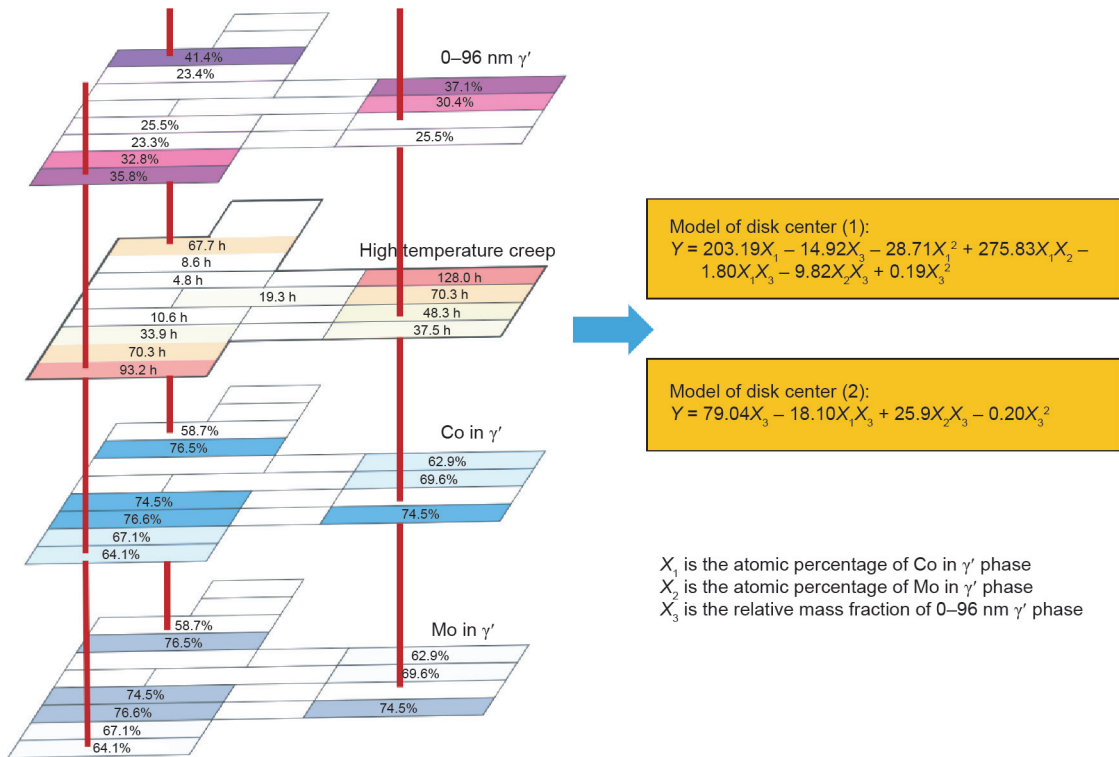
41.4%
23.4%
0–96 nm $\gamma'$
37.1%
30.4%
25.5%
23.3%
32.8%
35.8%
25.5%

67.7 h
8.6 h
4.8 h
High temperature creep
128.0 h
19.3 h
70.3 h
48.3 h
10.6 h
33.9 h
37.5 h
70.3 h
93.2 h

58.7%
76.5%
Co in $\gamma'$
62.9%
69.6%
74.5%
76.6%
74.5%
67.1%
64.1%

58.7%
76.5%
Mo in $\gamma'$
62.9%
69.6%
74.5%
76.6%
74.5%
67.1%
64.1%

Model of disk center (1):
$Y = 203.19X_1 - 14.92X_3 - 28.71X_1^2 + 275.83X_1X_2 - 1.80X_1X_3 - 9.82X_2X_3 + 0.19X_3^2$

Model of disk center (2):
$Y = 79.04X_3 - 18.10X_1X_3 + 25.9X_2X_3 - 0.20X_3^2$

$X_1$ is the atomic percentage of Co in $\gamma'$ phase
$X_2$ is the atomic percentage of Mo in $\gamma'$ phase
$X_3$ is the relative mass fraction of 0–96 nm $\gamma'$ phase